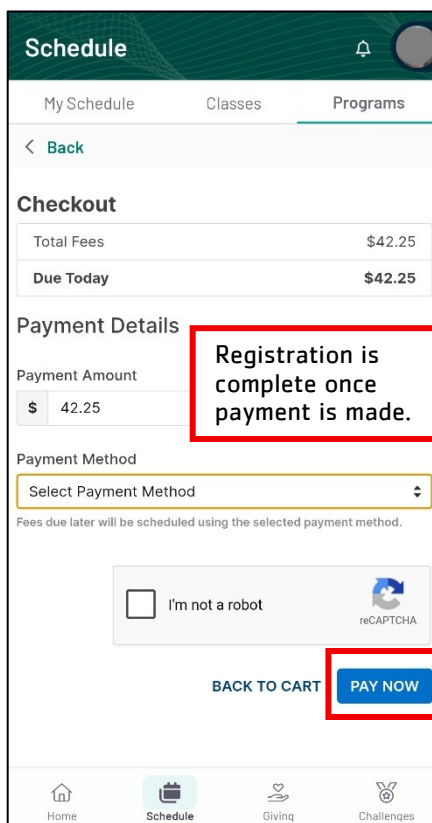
Schedule

My Schedule
Classes
Programs

< Back

Checkout

| Total Fees | $42.25 |
|---|---|
| Due Today | $42.25 |

Payment Details

Registration is complete once payment is made.

Payment Amount

$ 42.25

Payment Method

Select Payment Method

Fees due later will be scheduled using the selected payment method.

I'm not a robot

reCAPTCHA

BACK TO CART
PAY NOW

Home
Schedule
Giving
Challenges